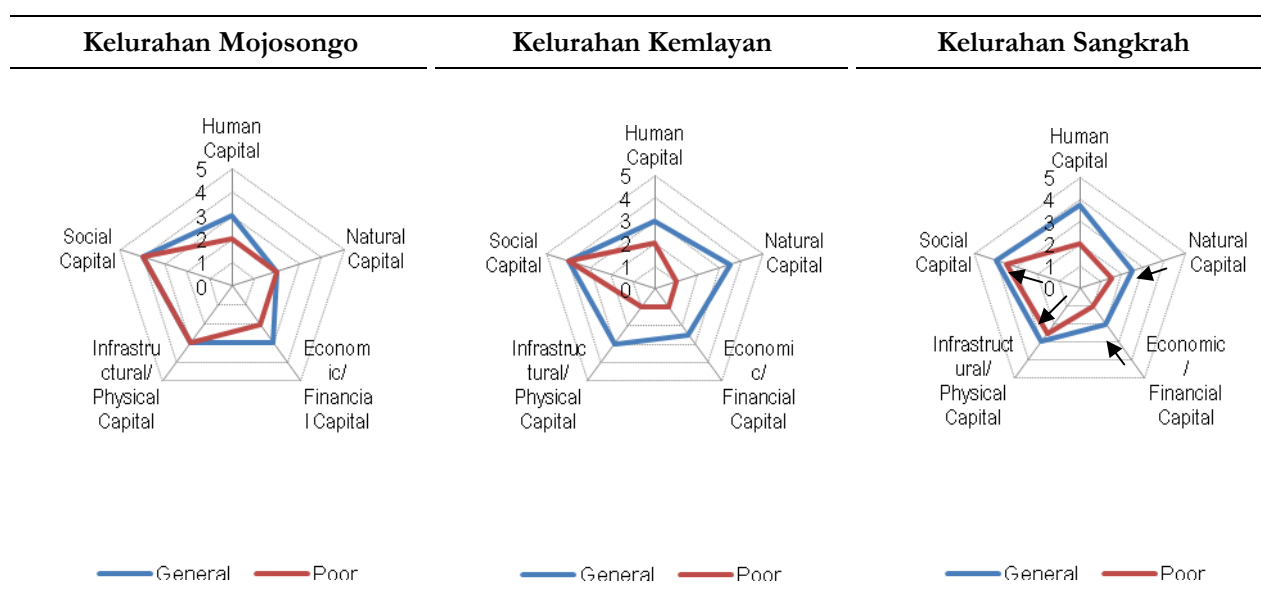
| Kelurahan Mojosongo | Kelurahan Kemlayan | Kelurahan Sangkrah |
|---|---|---|

Human Capital
5
4
3
2
1
0
Natural Capital
Econom ic/ Financia l Capital
Infrastru ctural/ Physical Capital
Social Capital

General
Poor

Human Capital
5
4
3
2
1
0
Natural Capital
Economi c/ Financial Capital
Infrastruc tural/ Physical Capital
Social Capital

General
Poor

Human Capital
5
4
3
2
1
0
Natural Capital
Economic / Financial Capital
Infrastruct ural/ Physical Capital
Social Capital

General
Poor